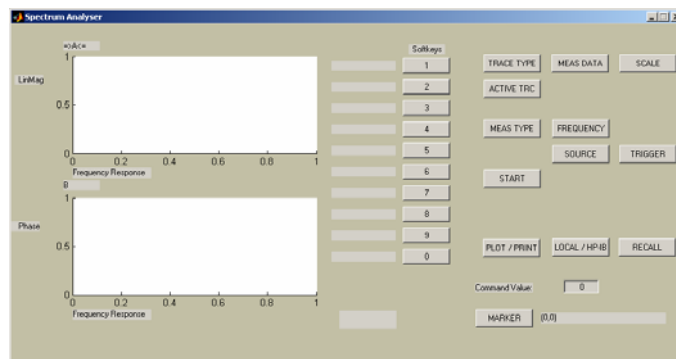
Spectrum Analyser

=A:A=

LinMag

1

0.5

0

0 0.2 0.4 0.6 0.8 1

Frequency Response

B

Phase

1

0.5

0

0 0.2 0.4 0.6 0.8 1

Frequency Response

Softkeys

1

2

3

4

5

6

7

8

9

0

TRACE TYPE

MEAS DATA

SCALE

ACTIVE TRC

MEAS TYPE

FREQUENCY

SOURCE

TRIGGER

START

PLOT / PRINT

LOCAL / HP-IB

RECALL

Command Value

0

MARKER

(0,0)